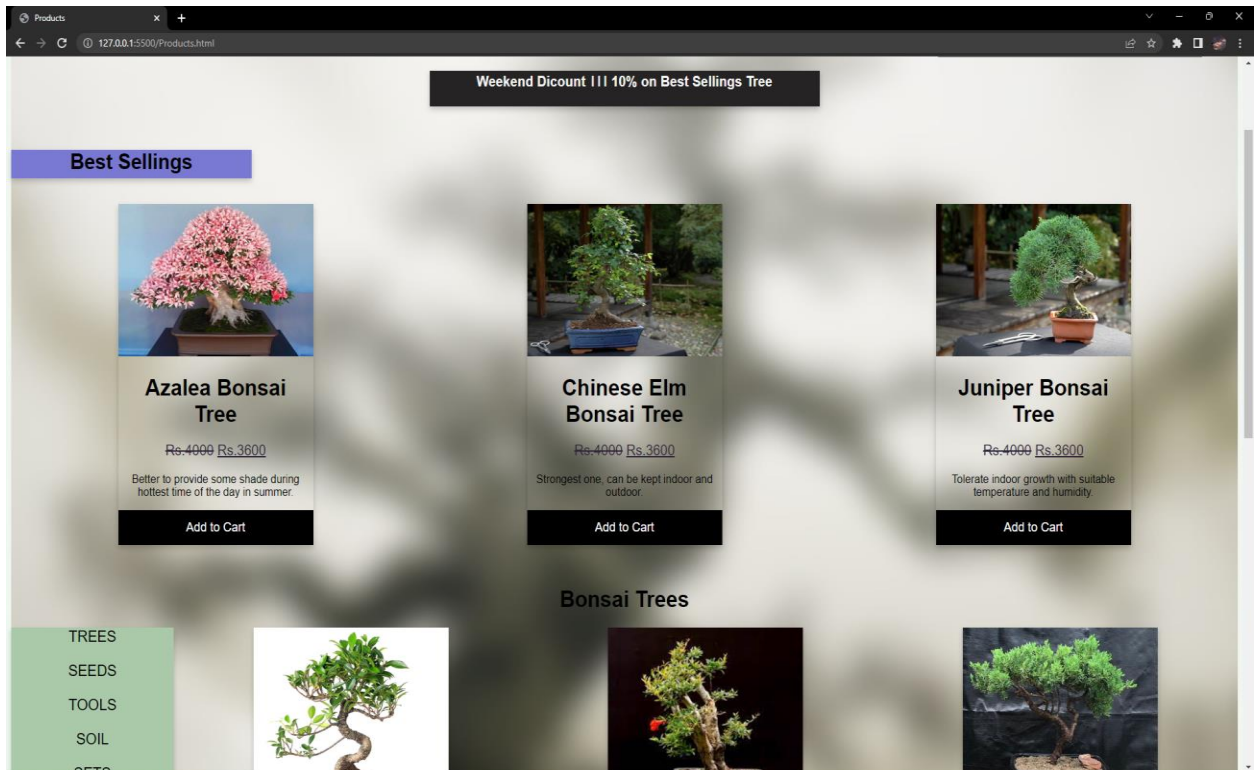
Products

127.0.0.1:5500/Products.html

Weekend Dicount !!! 10% on Best Sellings Tree

Best Sellings

Azalea Bonsai Tree

~~Rs.4000~~ Rs.3600

Better to provide some shade during hottest time of the day in summer.

Add to Cart

Chinese Elm Bonsai Tree

~~Rs.4000~~ Rs.3600

Strongest one, can be kept indoor and outdoor.

Add to Cart

Juniper Bonsai Tree

~~Rs.4000~~ Rs.3600

Tolerate indoor growth with suitable temperature and humidity.

Add to Cart

Bonsai Trees

TREES

SEEDS

TOOLS

SOIL

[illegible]